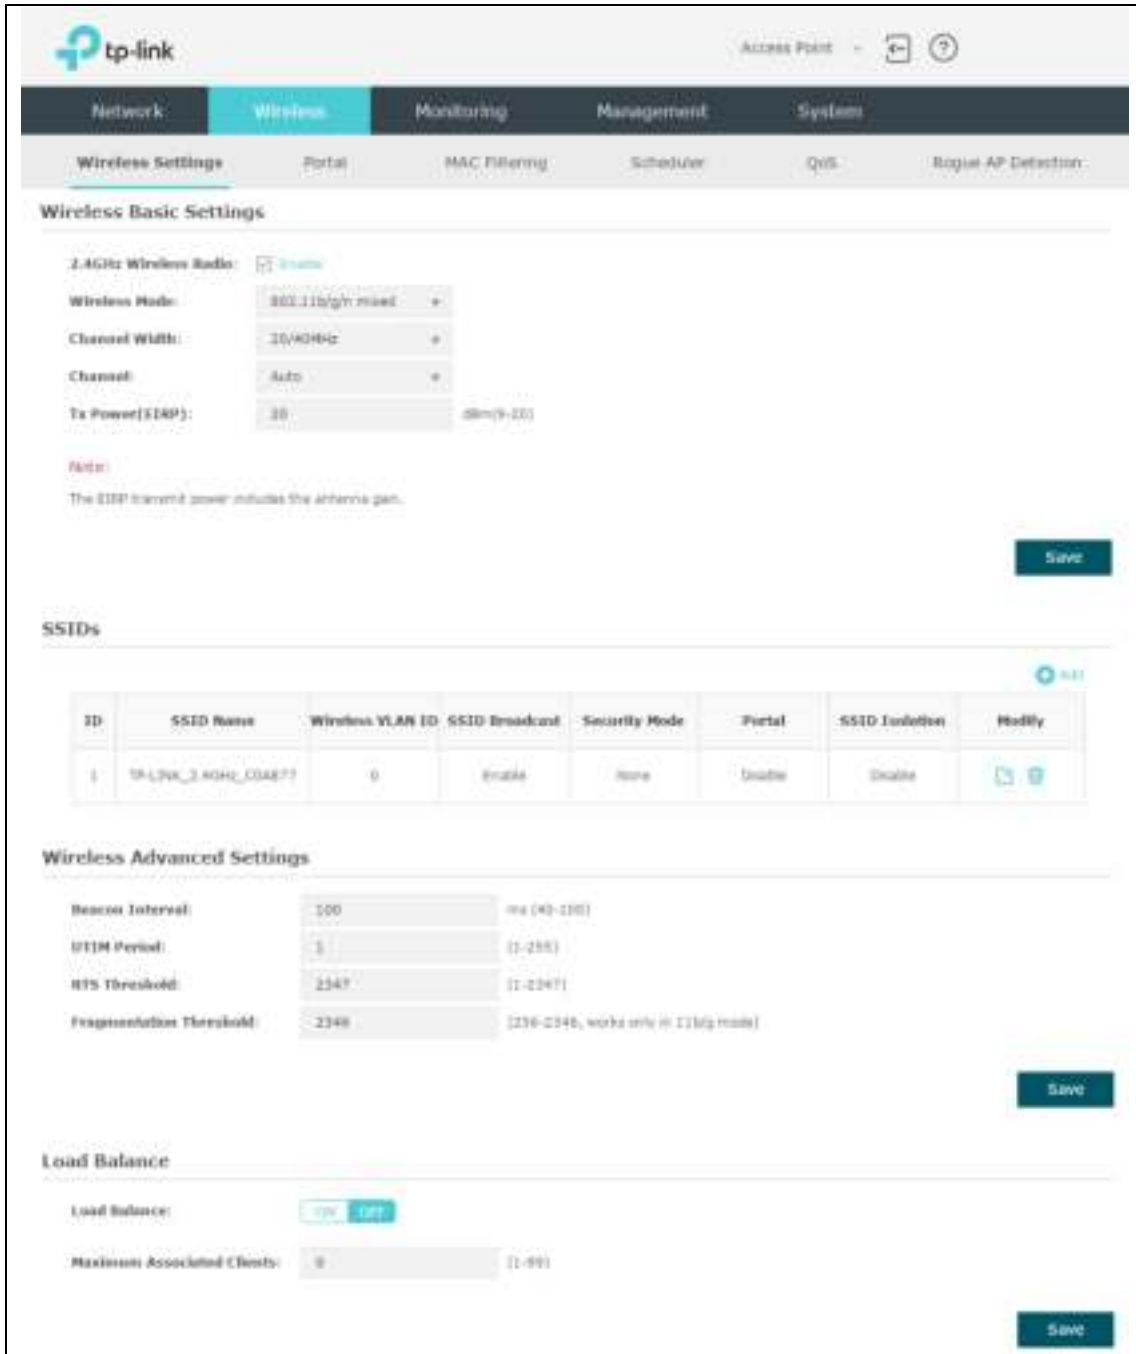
tp-link

Access Point

Network | Wireless | Monitoring | Management | System

Wireless Settings | Portal | MAC Filtering | Scheduler | QoS | Rogue AP Detection

Wireless Basic Settings

2.4GHz Wireless Radio: Enable

Wireless Mode: 802.11b/g/n mixed

Channel Width: 20/40MHz

Channel: Auto

Tx Power(EIRP): 20 dBm(9-20)

Note:

The EIRP transmit power includes the antenna gain.

Save

SSIDs

Add

| ID | SSID Name | Wireless VLAN ID | SSID Broadcast | Security Mode | Portal | SSID Isolation | Modify |
|---|---|---|---|---|---|---|---|
| 1 | TP-LINK_2.4GHz_C0A877 | 0 | Enable | None | Disable | Disable | |

Wireless Advanced Settings

Beacon Interval: 100 ms (40-100)

DTIM Period: 1 (1-255)

RTS Threshold: 2347 (1-2347)

Fragmentation Threshold: 2346 (256-2346, works only in 11b/g mode)

Save

Load Balance

Load Balance: ON OFF

Maximum Associated Clients: 0 (1-99)

Save